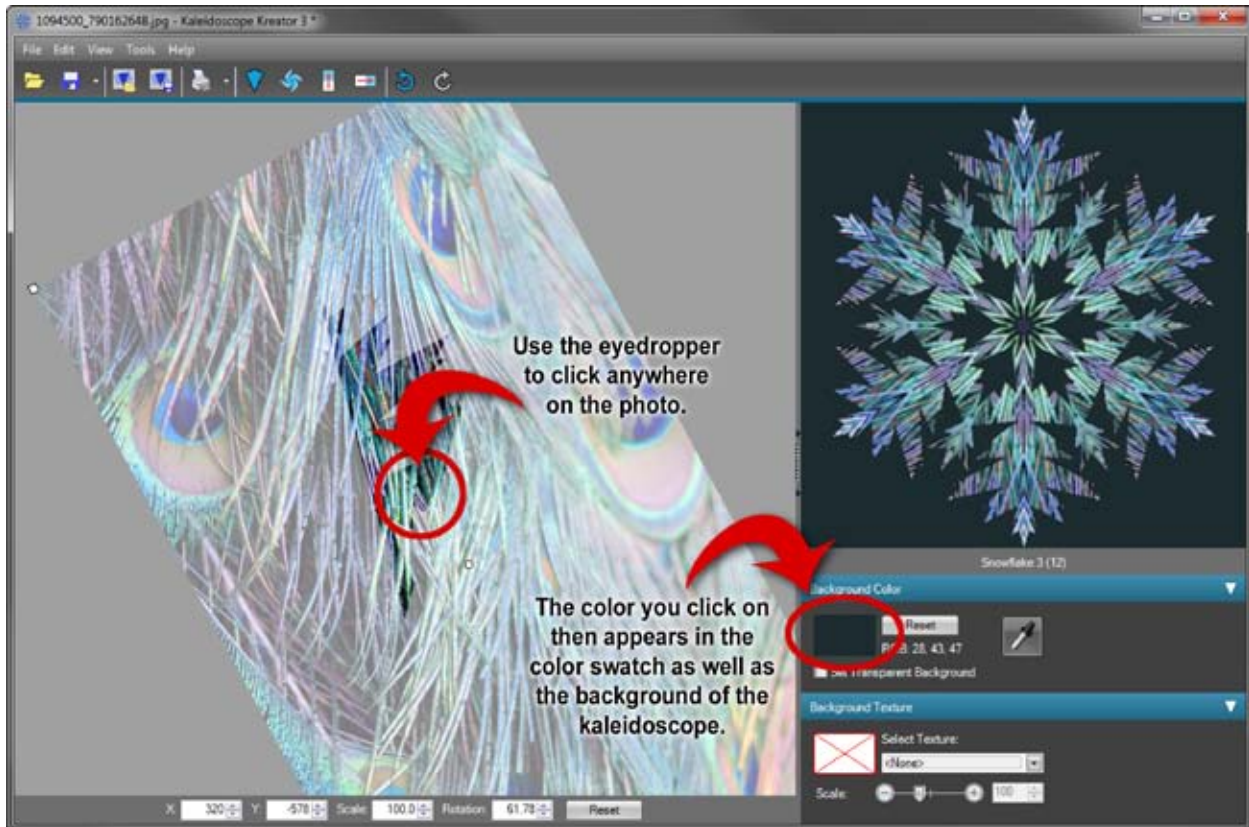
1094500_790162648.jpg - Kaleidoscope Kreator 3 *

File Edit View Tools Help

Use the eyedropper to click anywhere on the photo.

Snowflake 3 (12)

Background Color

Reset

RGB 28, 43, 47

Set Transparent Background

The color you click on then appears in the color swatch as well as the background of the kaleidoscope.

Background Texture

Select Texture:

<None>

Scale:

100

X 320 Y -578 Scale 100.0 Rotation 61.78 Reset